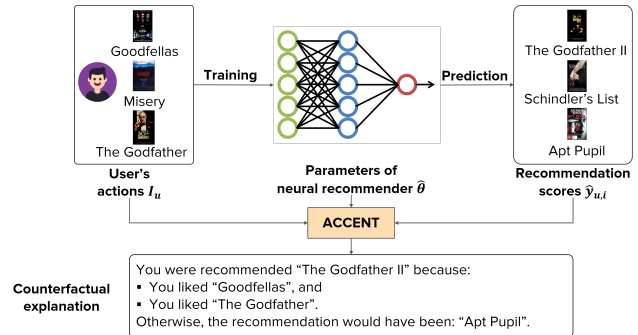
Goodfellas

Misery

The Godfather

User's actions $I_u$

Training

Parameters of neural recommender $\hat{\theta}$

Prediction

The Godfather II

Schindler's List

Apt Pupil

Recommendation scores $\hat{y}_{u,i}$

ACCENT

Counterfactual explanation

You were recommended "The Godfather II" because:
▪ You liked "Goodfellas", and
▪ You liked "The Godfather".
Otherwise, the recommendation would have been: "Apt Pupil".